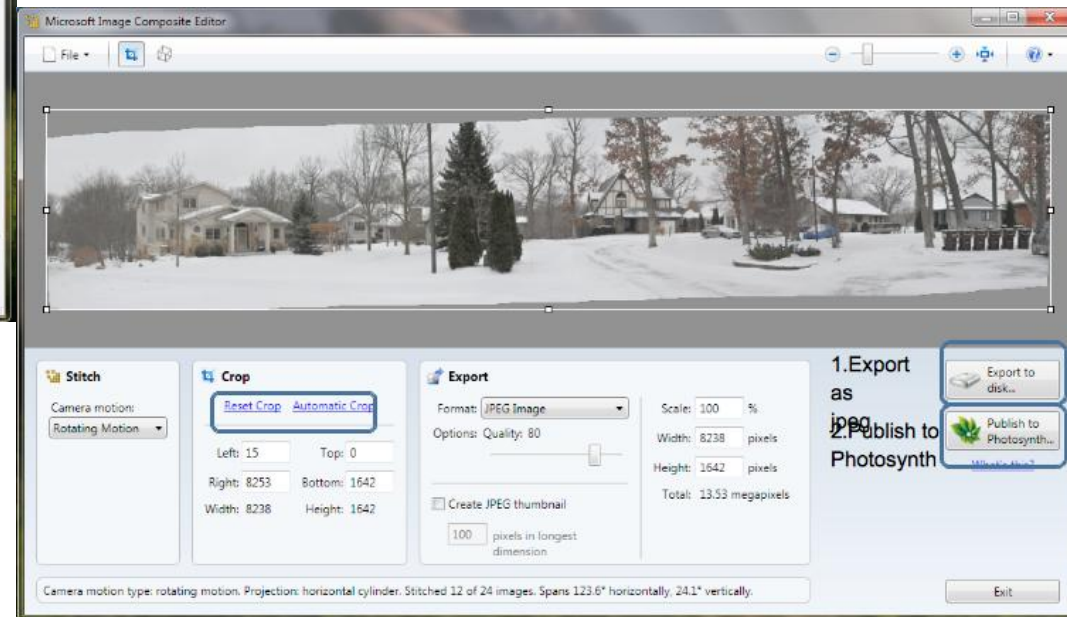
Microsoft Image Composite Editor

File

Stitch

Camera motion:

Rotating Motion

Crop

Reset Crop Automatic Crop

Left: 15 Top: 0

Right: 8253 Bottom: 1642

Width: 8238 Height: 1642

Export

Format: JPEG Image

Options: Quality: 80

Create JPEG thumbnail

100 pixels in longest dimension

Scale: 100 %

Width: 8238 pixels

Height: 1642 pixels

Total: 13.53 megapixels

1.Export as jpeg

2.Publish to Photosynth

Export to disk...

Publish to Photosynth...

What is this?

Camera motion type: rotating motion. Projection: horizontal cylinder. Stitched 12 of 24 images. Spans 123.6° horizontally, 24.1° vertically.

Exit